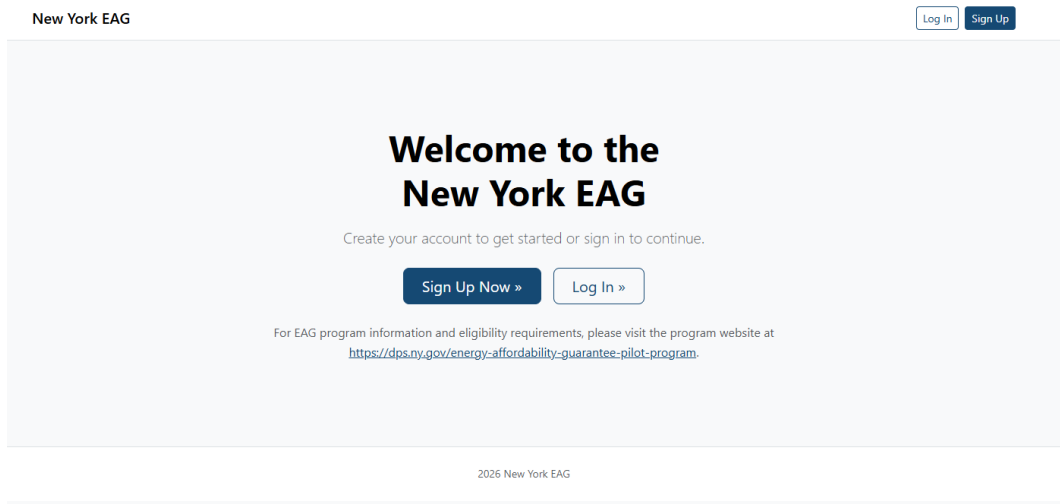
New York EAG

Log In
Sign Up

Welcome to the New York EAG

Create your account to get started or sign in to continue.

Sign Up Now »
Log In »

For EAG program information and eligibility requirements, please visit the program website at https://dps.ny.gov/energy-affordability-guarantee-pilot-program.

2026 New York EAG